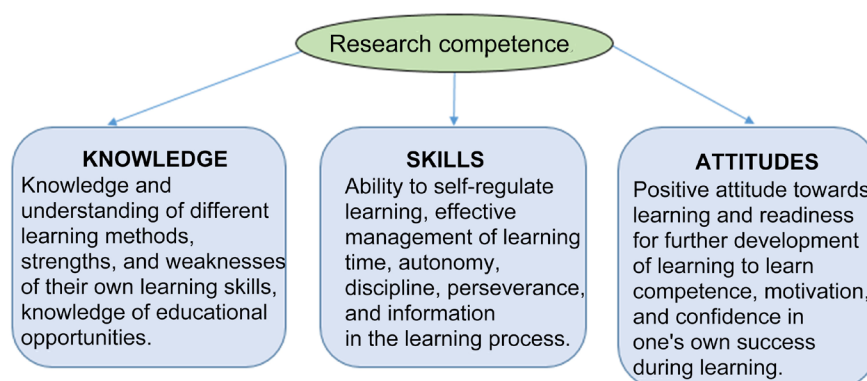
Research competence

KNOWLEDGE
Knowledge and understanding of different learning methods, strengths, and weaknesses of their own learning skills, knowledge of educational opportunities.

SKILLS
Ability to self-regulate learning, effective management of learning time, autonomy, discipline, perseverance, and information in the learning process.

ATTITUDES
Positive attitude towards learning and readiness for further development of learning to learn competence, motivation, and confidence in one's own success during learning.